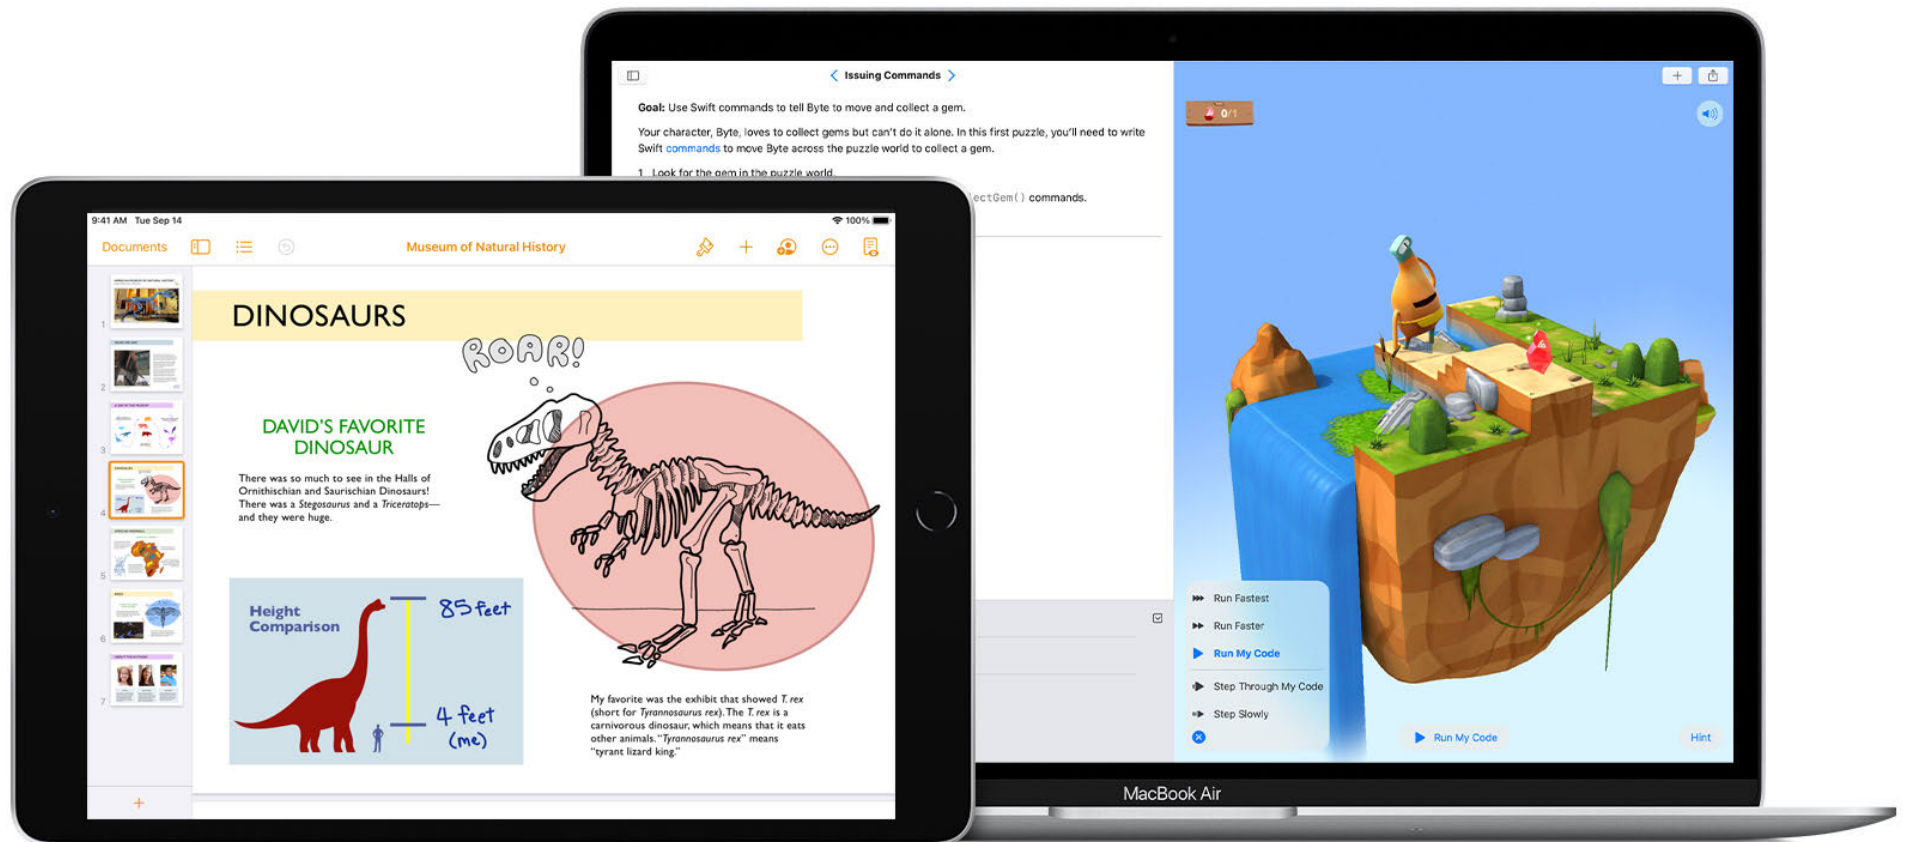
Issuing Commands

Goal: Use Swift commands to tell Byte to move and collect a gem.

Your character, Byte, loves to collect gems but can't do it alone. In this first puzzle, you'll need to write Swift commands to move Byte across the puzzle world to collect a gem.

1. Look for the gem in the puzzle world.

ectGem() commands.

0/1

Run Fastest
Run Faster
Run My Code
Step Through My Code
Step Slowly

Run My Code
Hint

MacBook Air

9:41 AM Tue Sep 14
100%

Documents
Museum of Natural History

DINOSAURS

ROAR!

DAVID'S FAVORITE DINOSAUR

There was so much to see in the Halls of Ornithischian and Saurischian Dinosaurs! There was a Stegosaurus and a Triceratops—and they were huge.

Height Comparison

85 feet

4 feet (me)

My favorite was the exhibit that showed T. rex (short for Tyrannosaurus rex). The T. rex is a carnivorous dinosaur, which means that it eats other animals. "Tyrannosaurus rex" means "tyrant lizard king."

1
2
3
4
5
6
7
+